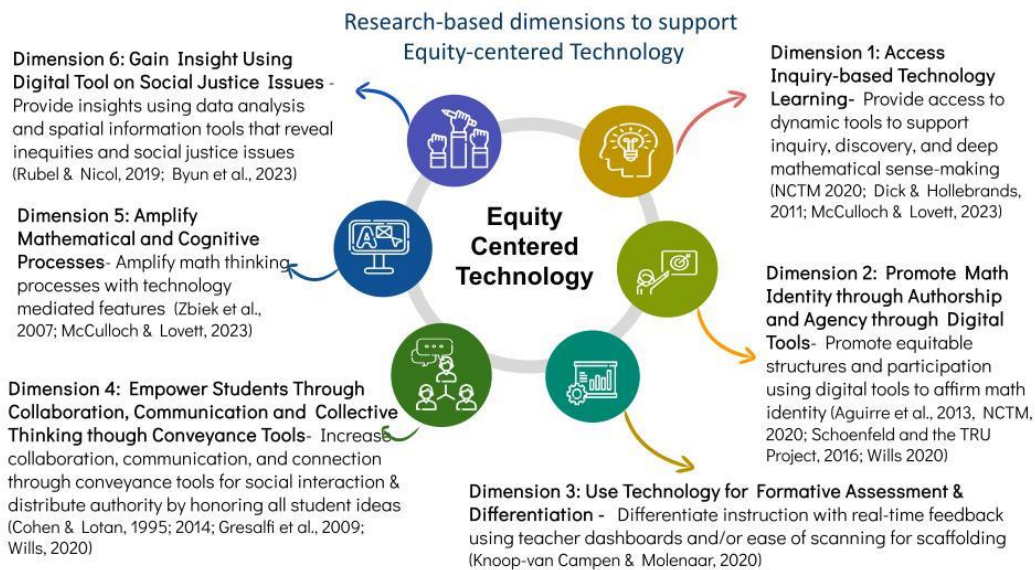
Research-based dimensions to support Equity-centered Technology

Dimension 6: Gain Insight Using Digital Tool on Social Justice Issues - Provide insights using data analysis and spatial information tools that reveal inequities and social justice issues (Rubel & Nicol, 2019; Byun et al., 2023)

Dimension 1: Access Inquiry-based Technology Learning- Provide access to dynamic tools to support inquiry, discovery, and deep mathematical sense-making (NCTM 2020; Dick & Hollebrands, 2011; McCulloch & Lovett, 2023)

Dimension 5: Amplify Mathematical and Cognitive Processes- Amplify math thinking processes with technology mediated features (Zbiek et al., 2007; McCulloch & Lovett, 2023)

Equity Centered Technology

Dimension 2: Promote Math Identity through Authorship and Agency through Digital Tools- Promote equitable structures and participation using digital tools to affirm math identity (Aguirre et al., 2013, NCTM, 2020; Schoenfeld and the TRU Project, 2016; Wills 2020)

Dimension 4: Empower Students Through Collaboration, Communication and Collective Thinking though Conveyance Tools- Increase collaboration, communication, and connection through conveyance tools for social interaction & distribute authority by honoring all student ideas (Cohen & Lotan, 1995; 2014; Gresalfi et al., 2009; Wills, 2020)

Dimension 3: Use Technology for Formative Assessment & Differentiation - Differentiate instruction with real-time feedback using teacher dashboards and/or ease of scanning for scaffolding (Knoop-van Campen & Molenaar, 2020)